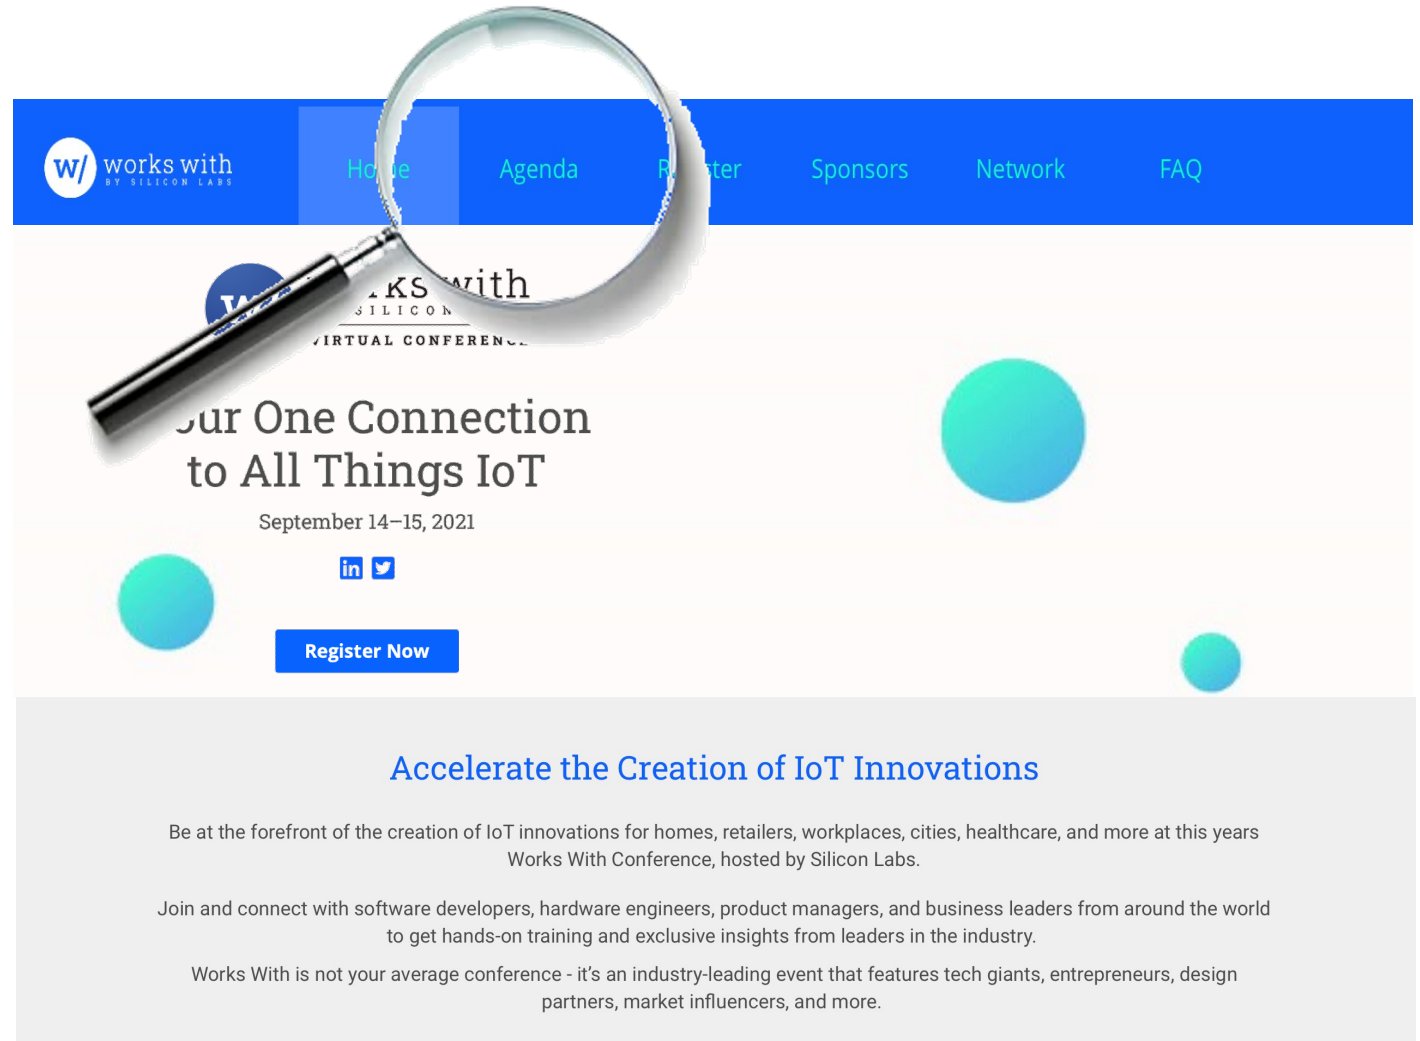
w/ works with
BY SILICON LABS

Ho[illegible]e Agenda R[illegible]ter Sponsors Network FAQ

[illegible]ks with
SILICON
VIRTUAL CONFERENC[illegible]

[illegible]ur One Connection to All Things IoT

September 14–15, 2021

Register Now

Accelerate the Creation of IoT Innovations

Be at the forefront of the creation of IoT innovations for homes, retailers, workplaces, cities, healthcare, and more at this years Works With Conference, hosted by Silicon Labs.

Join and connect with software developers, hardware engineers, product managers, and business leaders from around the world to get hands-on training and exclusive insights from leaders in the industry.

Works With is not your average conference - it's an industry-leading event that features tech giants, entrepreneurs, design partners, market influencers, and more.